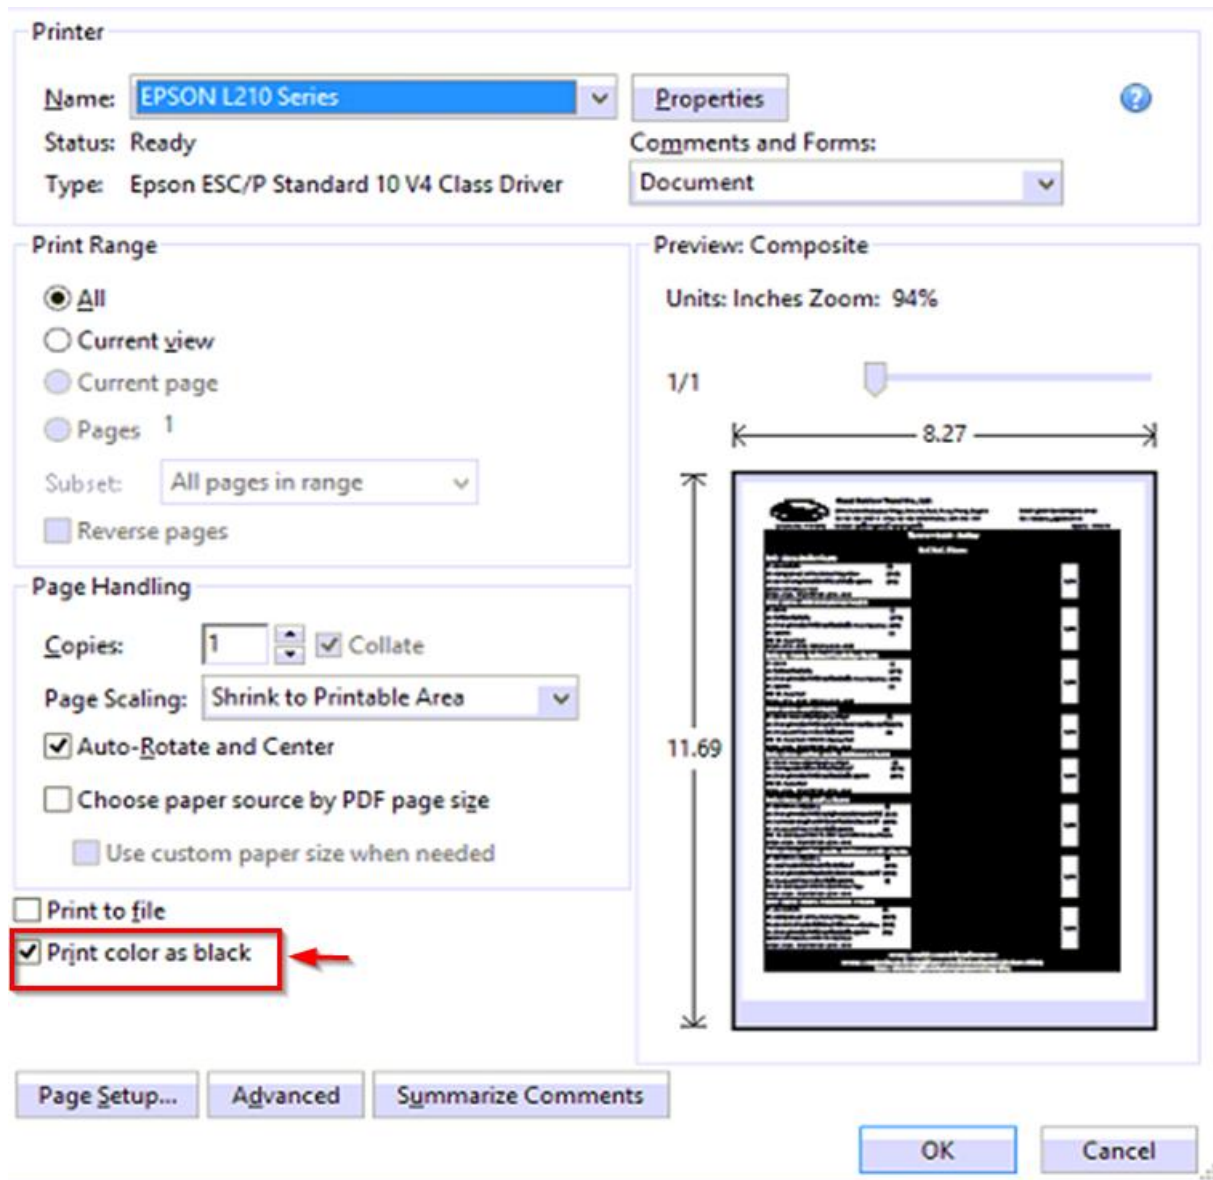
Printer

Name: EPSON L210 Series

Properties

Status: Ready

Comments and Forms:

Type: Epson ESC/P Standard 10 V4 Class Driver

Document

Print Range

All

Current view

Current page

Pages 1

Subset: All pages in range

Reverse pages

Preview: Composite

Units: Inches Zoom: 94%

1/1

8.27

11.69

Page Handling

Copies: 1

Collate

Page Scaling: Shrink to Printable Area

Auto-Rotate and Center

Choose paper source by PDF page size

Use custom paper size when needed

Print to file

Print color as black

Page Setup...

Advanced

Summarize Comments

OK

Cancel